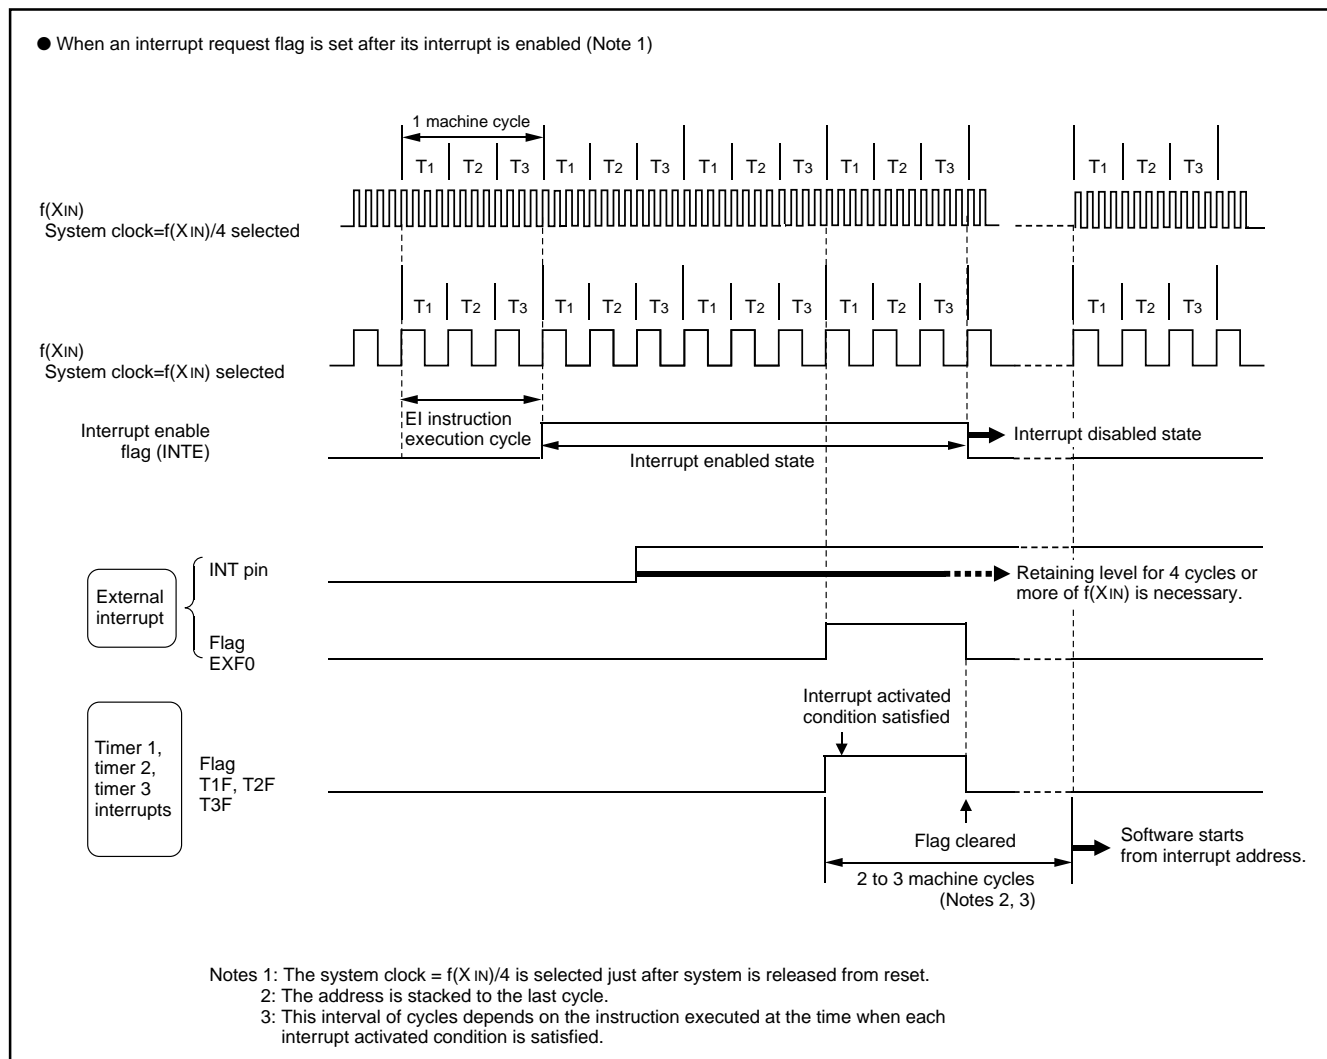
● When an interrupt request flag is set after its interrupt is enabled (Note 1)

1 machine cycle

$T_1$ $T_2$ $T_3$ $T_1$ $T_2$ $T_3$ $T_1$ $T_2$ $T_3$ $T_1$ $T_2$ $T_3$ $T_1$ $T_2$ $T_3$

f($X_{IN}$)
System clock=f($X_{IN}$)/4 selected

$T_1$ $T_2$ $T_3$ $T_1$ $T_2$ $T_3$ $T_1$ $T_2$ $T_3$ $T_1$ $T_2$ $T_3$ $T_1$ $T_2$ $T_3$

f($X_{IN}$)
System clock=f($X_{IN}$) selected

Interrupt enable flag (INTE)

EI instruction execution cycle

Interrupt enabled state

Interrupt disabled state

External interrupt

INT pin

Retaining level for 4 cycles or more of f($X_{IN}$) is necessary.

Flag EXF0

Interrupt activated condition satisfied

Timer 1, timer 2, timer 3 interrupts

Flag T1F, T2F T3F

Flag cleared

Software starts from interrupt address.

2 to 3 machine cycles (Notes 2, 3)

Notes 1: The system clock = f($X_{IN}$)/4 is selected just after system is released from reset.
2: The address is stacked to the last cycle.
3: This interval of cycles depends on the instruction executed at the time when each interrupt activated condition is satisfied.